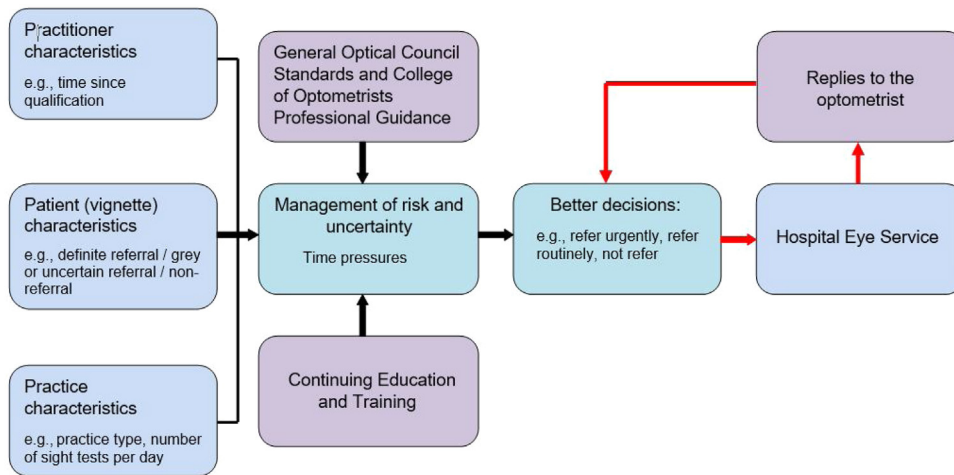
Practitioner characteristics

e.g., time since qualification

Patient (vignette) characteristics

e.g., definite referral / grey or uncertain referral / non-referral

Practice characteristics

e.g., practice type, number of sight tests per day

General Optical Council Standards and College of Optometrists Professional Guidance

Management of risk and uncertainty

Time pressures

Continuing Education and Training

Better decisions:

e.g., refer urgently, refer routinely, not refer

Replies to the optometrist

Hospital Eye Service